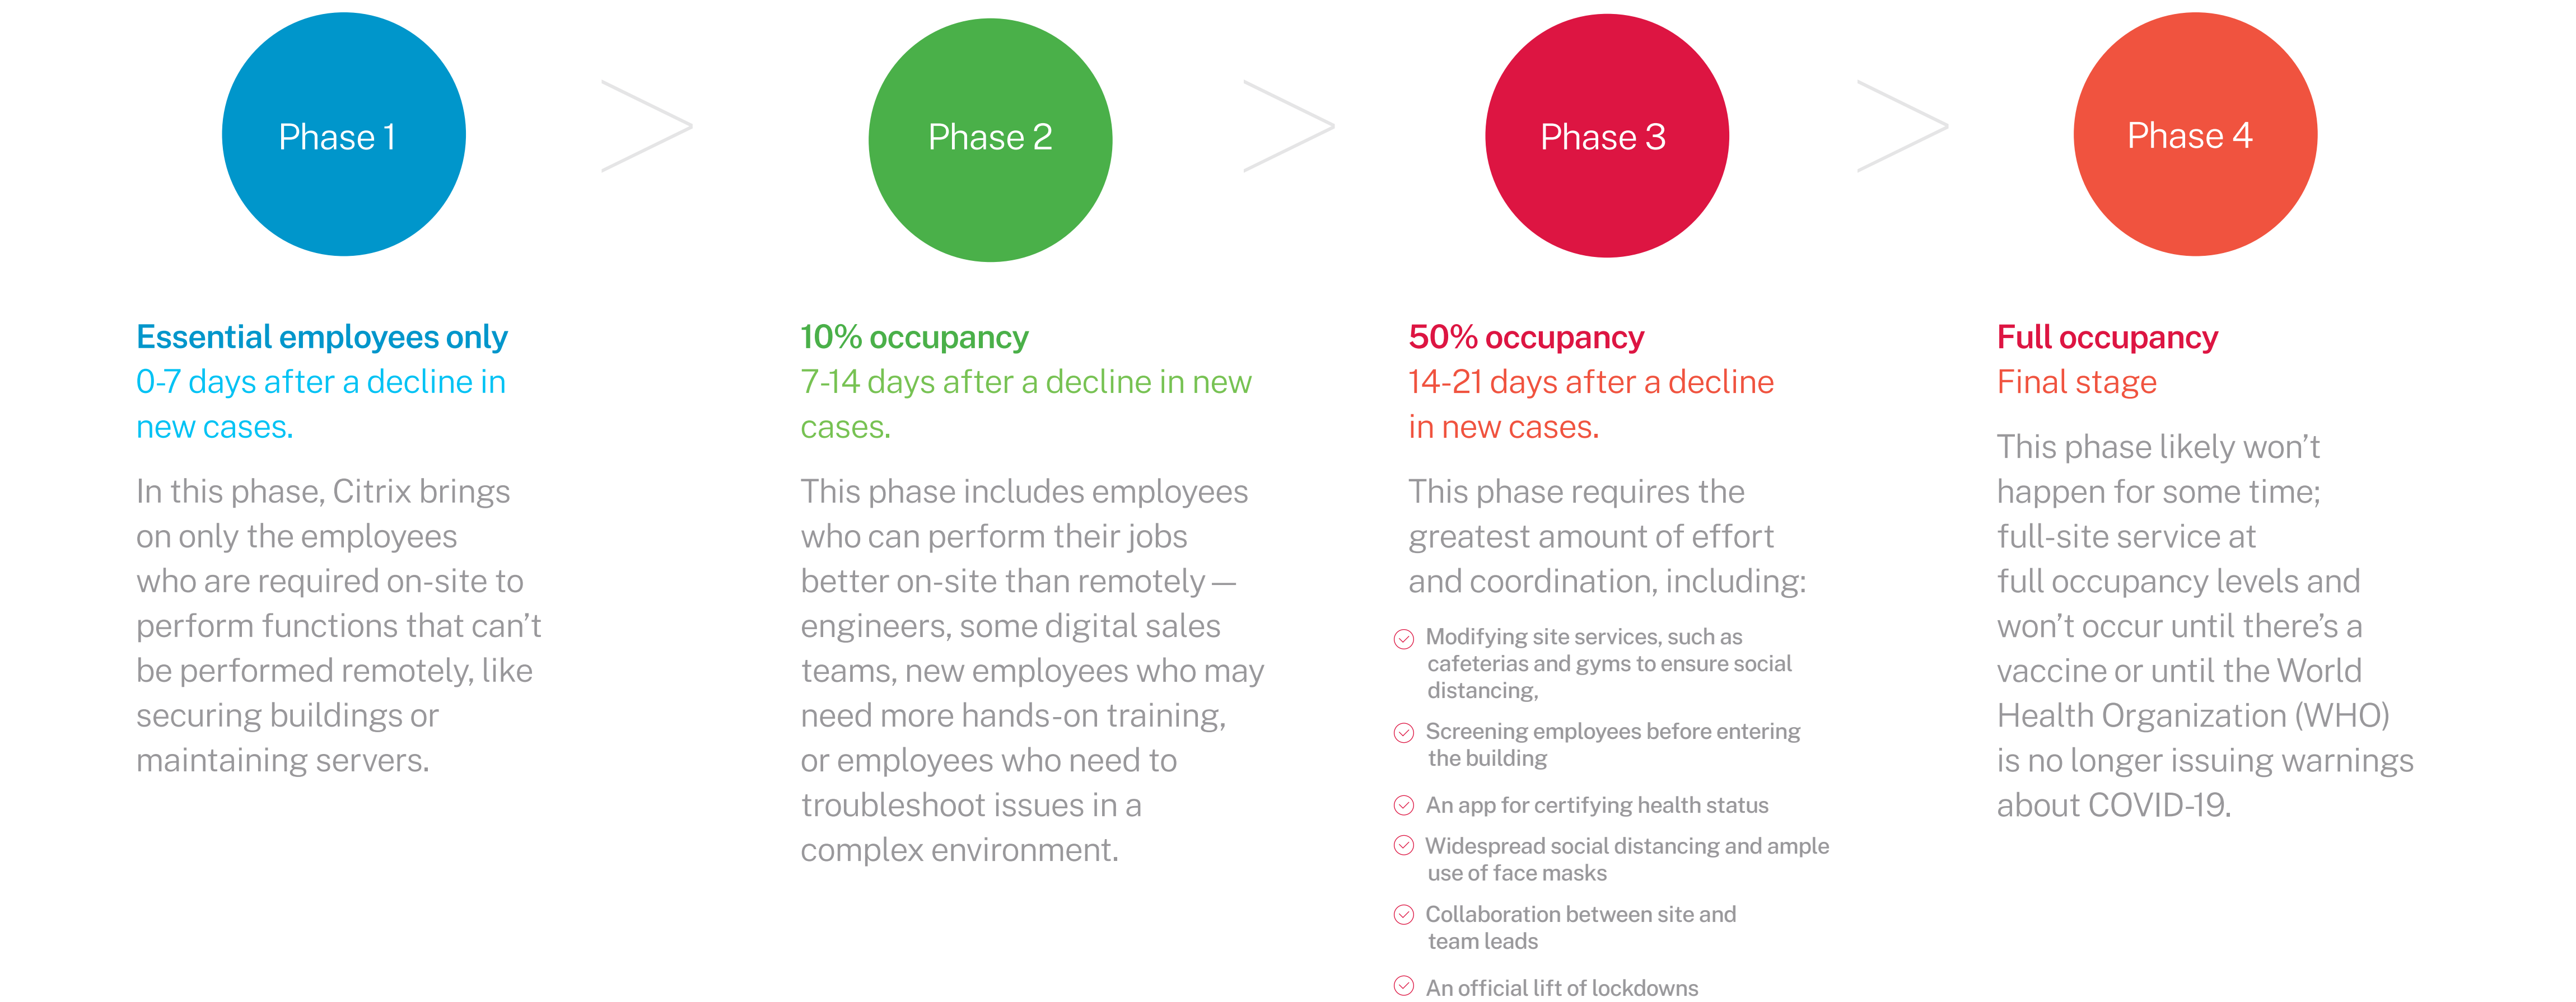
Phase 1

Phase 2

Phase 3

Phase 4

Essential employees only
0-7 days after a decline in new cases.

In this phase, Citrix brings on only the employees who are required on-site to perform functions that can’t be performed remotely, like securing buildings or maintaining servers.

10% occupancy
7-14 days after a decline in new cases.

This phase includes employees who can perform their jobs better on-site than remotely — engineers, some digital sales teams, new employees who may need more hands-on training, or employees who need to troubleshoot issues in a complex environment.

50% occupancy
14-21 days after a decline in new cases.

This phase requires the greatest amount of effort and coordination, including:

Modifying site services, such as cafeterias and gyms to ensure social distancing,

Screening employees before entering the building

An app for certifying health status

Widespread social distancing and ample use of face masks

Collaboration between site and team leads

An official lift of lockdowns

Full occupancy
Final stage

This phase likely won’t happen for some time; full-site service at full occupancy levels and won’t occur until there’s a vaccine or until the World Health Organization (WHO) is no longer issuing warnings about COVID-19.